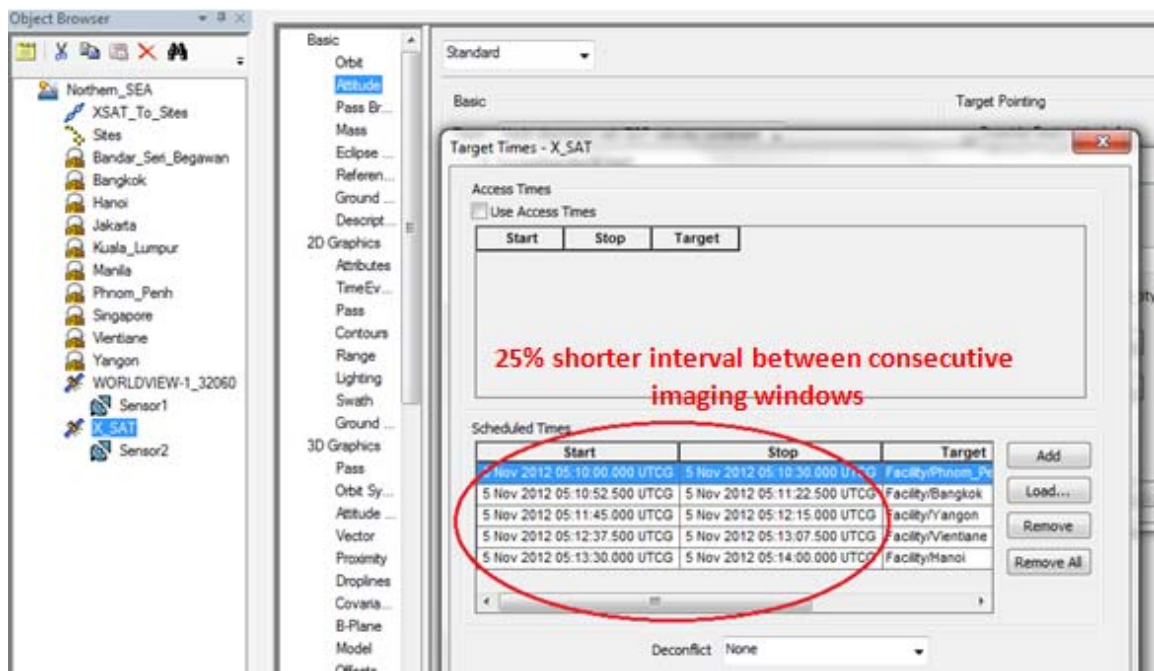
Object Browser

Northern_SEA
XSAT_To_Sites
Sites
Bandar_Seri_Begawan
Bangkok
Hanoi
Jakarta
Kuala_Lumpur
Manila
Phnom_Penh
Singapore
Vientiane
Yangon
WORLDVIEW-1_32060
Sensor1
X_SAT
Sensor2

Basic
Orbit
Attitude
Pass Br...
Mass
Eclipse ...
Referen...
Ground ...
Descript...
2D Graphics
Attributes
TimeEv...
Pass
Contours
Range
Lighting
Swath
Ground ...
3D Graphics
Pass
Orbit Sy...
Attitude ...
Vector
Proximity
Droplines
Covaria...
B-Plane
Model
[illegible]

Standard

Basic

Target Pointing

Target Times - X_SAT

Access Times
Use Access Times

| Start | Stop | Target |
|---|---|---|

25% shorter interval between consecutive imaging windows

Scheduled Times

| Start | Stop | Target |
|---|---|---|
| 5 Nov 2012 05:10:00.000 UTCG | 5 Nov 2012 05:10:30.000 UTCG | Facility/Phnom_Pe |
| 5 Nov 2012 05:10:52.500 UTCG | 5 Nov 2012 05:11:22.500 UTCG | Facility/Bangkok |
| 5 Nov 2012 05:11:45.000 UTCG | 5 Nov 2012 05:12:15.000 UTCG | Facility/Yangon |
| 5 Nov 2012 05:12:37.500 UTCG | 5 Nov 2012 05:13:07.500 UTCG | Facility/Vientiane |
| 5 Nov 2012 05:13:30.000 UTCG | 5 Nov 2012 05:14:00.000 UTCG | Facility/Hanoi |

Add
Load...
Remove
Remove All

Deconflict None